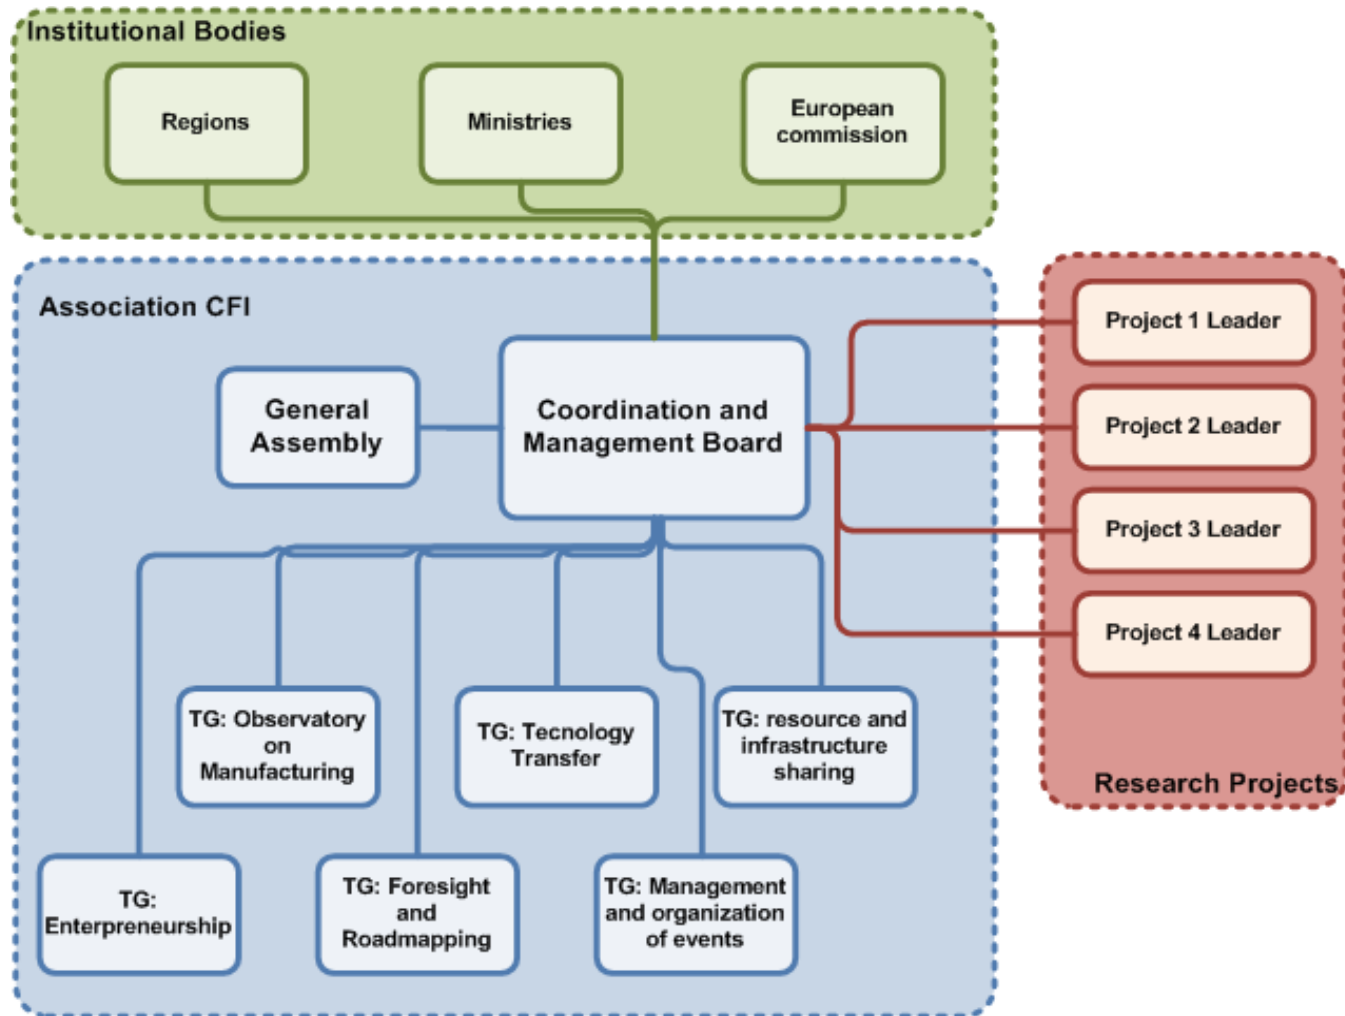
Institutional Bodies

Regions

Ministries

European commission

Association CFI

General Assembly

Coordination and Management Board

Project 1 Leader

Project 2 Leader

Project 3 Leader

Project 4 Leader

Research Projects

TG: Observatory on Manufacturing

TG: Tecnology Transfer

TG: resource and infrastructure sharing

TG: Enterpreneurship

TG: Foresight and Roadmapping

TG: Management and organization of events